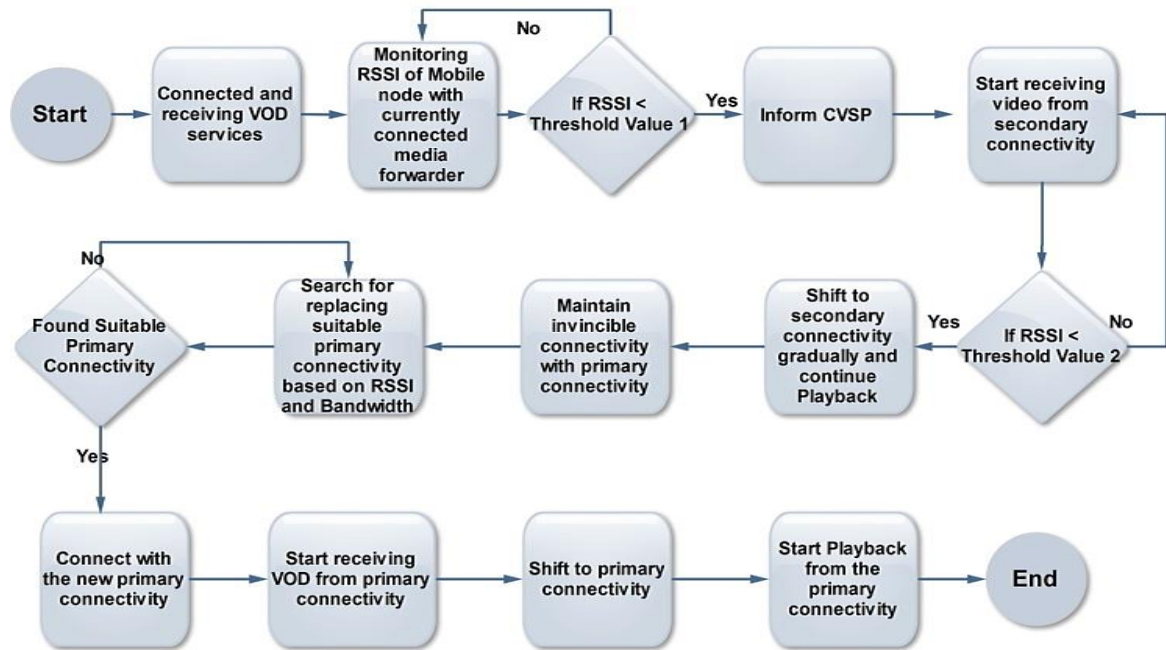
Start

Connected and receiving VOD services

Monitoring RSSI of Mobile node with currently connected media forwarder

No

If RSSI < Threshold Value 1

Yes

Inform CVSP

Start receiving video from secondary connectivity

If RSSI < Threshold Value 2

No

Yes

Shift to secondary connectivity gradually and continue Playback

Maintain invincible connectivity with primary connectivity

Search for replacing suitable primary connectivity based on RSSI and Bandwidth

No

Found Suitable Primary Connectivity

Yes

Connect with the new primary connectivity

Start receiving VOD from primary connectivity

Shift to primary connectivity

Start Playback from the primary connectivity

End